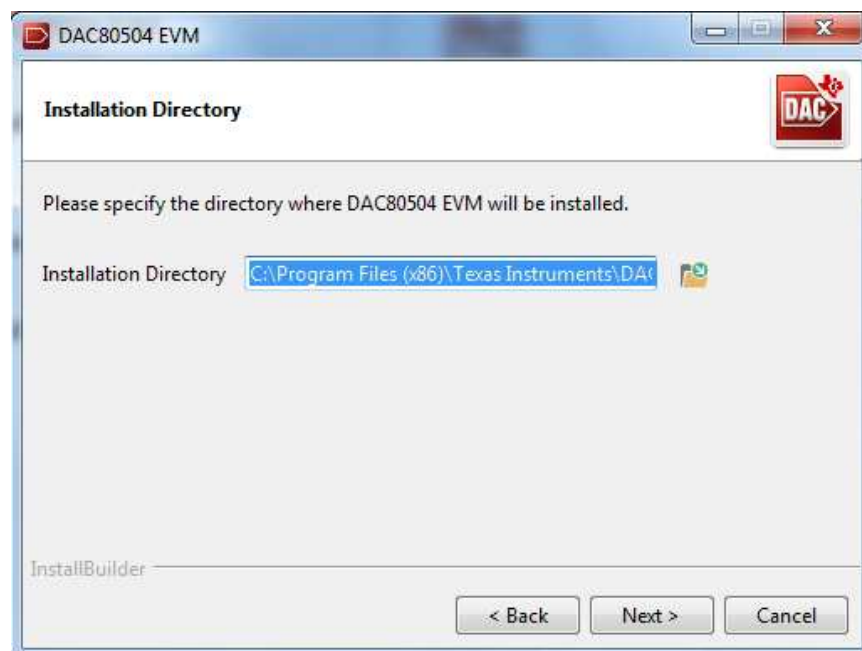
DAC80504 EVM

Installation Directory

DAC

Please specify the directory where DAC80504 EVM will be installed.

Installation Directory C:\Program Files (x86)\Texas Instruments\DA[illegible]

InstallBuilder

< Back Next > Cancel